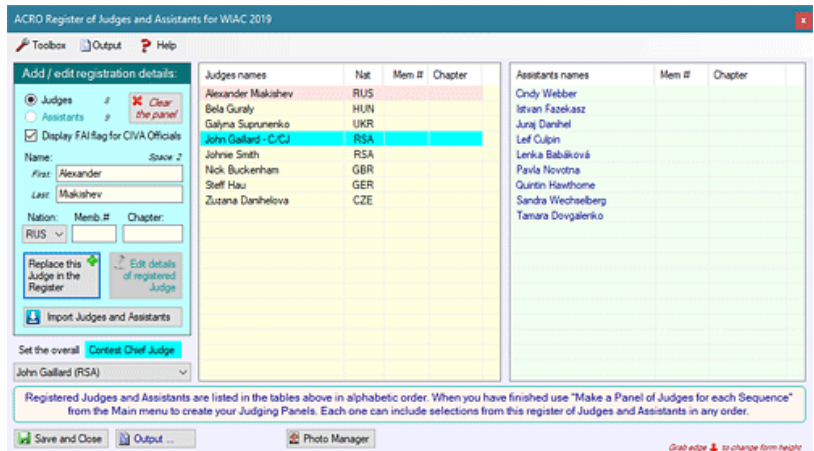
ACRO Register of Judges and Assistants for WIAC 2019

Toolbox Output Help

Add / edit registration details:

Judges 8
Assistants 9
Clear the panel
Display FAI flag for CIVA Officials

Name: Space: 2
First: Alexander
Last: Miakishev

Nation: Memb.# Chapter:
RUS

Replace this Judge in the Register

Edit details of registered Judge

Import Judges and Assistants

Set the overall Contest Chief Judge

John Gaillard (RSA)

| Judges names | Nat | Mem # | Chapter |
|---|---|---|---|
| Alexander Miakishev | RUS | | |
| Bela Guraly | HUN | | |
| Galyna Suprunenko | UKR | | |
| John Gaillard - C/CJ | RSA | | |
| Johnie Smith | RSA | | |
| Nick Buckenham | GBR | | |
| Steff Hau | GER | | |
| Zuzana Danihelova | CZE | | |

| Assistants names | Mem # | Chapter |
|---|---|---|
| Cindy Webber | | |
| Istvan Fazekasz | | |
| Juraj Danihel | | |
| Leif Culpin | | |
| Lenka Babáková | | |
| Pavla Novotna | | |
| Quintin Hawthorne | | |
| Sandra Wechselberg | | |
| Tamara Dovgalenko | | |

Registered Judges and Assistants are listed in the tables above in alphabetic order. When you have finished use "Make a Panel of Judges for each Sequence" from the Main menu to create your Judging Panels. Each one can include selections from this register of Judges and Assistants in any order.

Save and Close Output ... Photo Manager

Grab edge to change form height